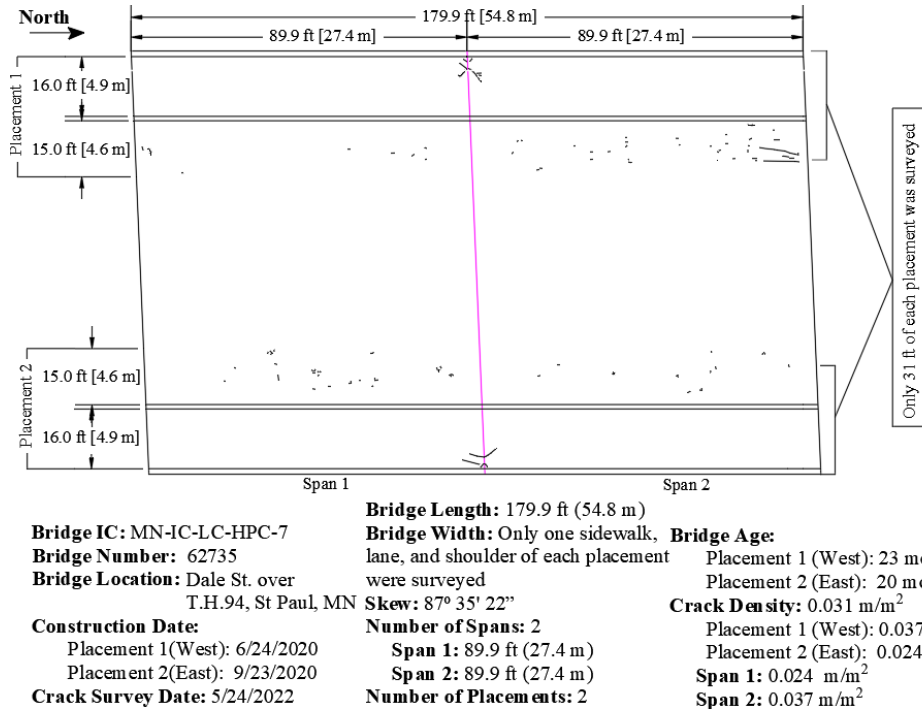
North

179.9 ft [54.8 m]

89.9 ft [27.4 m]

89.9 ft [27.4 m]

Placement 1

16.0 ft [4.9 m]

15.0 ft [4.6 m]

Placement 2

15.0 ft [4.6 m]

16.0 ft [4.9 m]

Only 31 ft of each placement was surveyed

Span 1

Span 2

**Bridge IC:** MN-IC-LC-HPC-7
**Bridge Number:** 62735
**Bridge Location:** Dale St. over T.H.94, St Paul, MN
**Construction Date:**
Placement 1(West): 6/24/2020
Placement 2(East): 9/23/2020
**Crack Survey Date:** 5/24/2022

**Bridge Length:** 179.9 ft (54.8 m)
**Bridge Width:** Only one sidewalk, lane, and shoulder of each placement were surveyed
**Skew:** 87º 35' 22"
**Number of Spans:** 2
**Span 1:** 89.9 ft (27.4 m)
**Span 2:** 89.9 ft (27.4 m)
**Number of Placements:** 2

**Bridge Age:**
Placement 1 (West): 23 m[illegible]
Placement 2 (East): 20 m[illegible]
**Crack Density:** 0.031 m/m$^2$
Placement 1 (West): 0.037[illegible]
Placement 2 (East): 0.024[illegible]
**Span 1:** 0.024 m/m$^2$
**Span 2:** 0.037 m/m$^2$